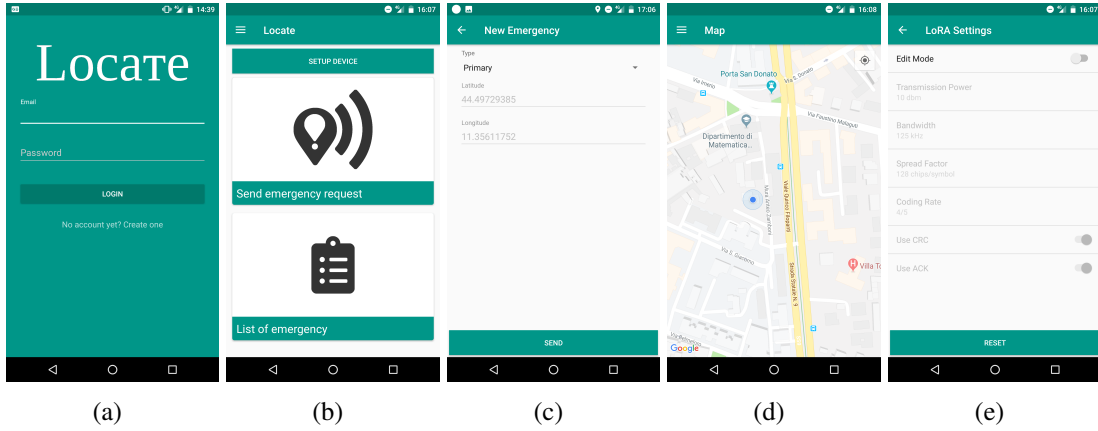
14:39

Locate

Email

Password

LOGIN

No account yet? Create one

(a)

16:07

Locate

SETUP DEVICE

Send emergency request

List of emergency

(b)

17:06

New Emergency

Type

Primary

Latitude

44.49729385

Longitude

11.35611752

SEND

(c)

16:08

Map

Porta San Donato

Via S. Donato

Via Irnerio

Via Faustino Malaguti

Dipartimento di Matematica...

Viale Filippo Re

Viale Gaetano Filippetti

Via S. Giacomo

Strada Statale N. 9

Villa To

Via Belmeloro

Google

(d)

16:07

LoRA Settings

Edit Mode

Transmission Power

10 dbm

Bandwidth

125 kHz

Spread Factor

128 chips/symbol

Coding Rate

4/5

Use CRC

Use ACK

RESET

(e)